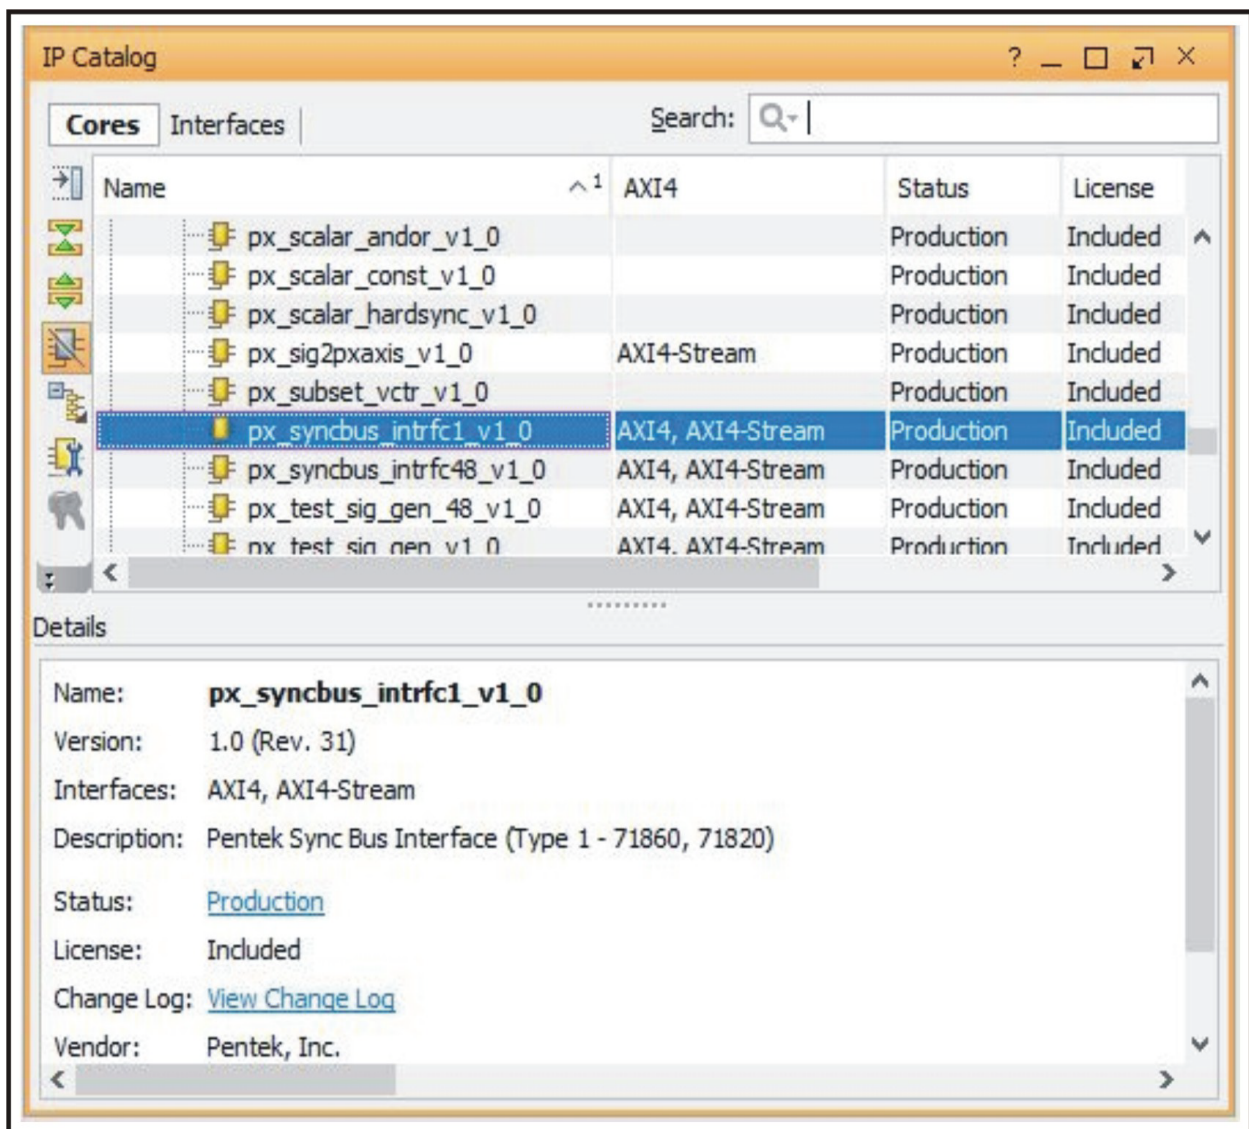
IP Catalog

? _ ☐ ✕

Cores Interfaces

Search:

| Name | AXI4 | Status | License |
|---|---|---|---|
| px_scalar_andor_v1_0 | | Production | Included |
| px_scalar_const_v1_0 | | Production | Included |
| px_scalar_hardsync_v1_0 | | Production | Included |
| px_sig2pxaxis_v1_0 | AXI4-Stream | Production | Included |
| px_subset_vctr_v1_0 | | Production | Included |
| px_syncbus_intrfc1_v1_0 | AXI4, AXI4-Stream | Production | Included |
| px_syncbus_intrfc48_v1_0 | AXI4, AXI4-Stream | Production | Included |
| px_test_sig_gen_48_v1_0 | AXI4, AXI4-Stream | Production | Included |
| px_test_sig_gen_v1_0 | AXI4, AXI4-Stream | Production | Included |

Details

Name: px_syncbus_intrfc1_v1_0

Version: 1.0 (Rev. 31)

Interfaces: AXI4, AXI4-Stream

Description: Pentek Sync Bus Interface (Type 1 - 71860, 71820)

Status: Production

License: Included

Change Log: View Change Log

Vendor: Pentek, Inc.